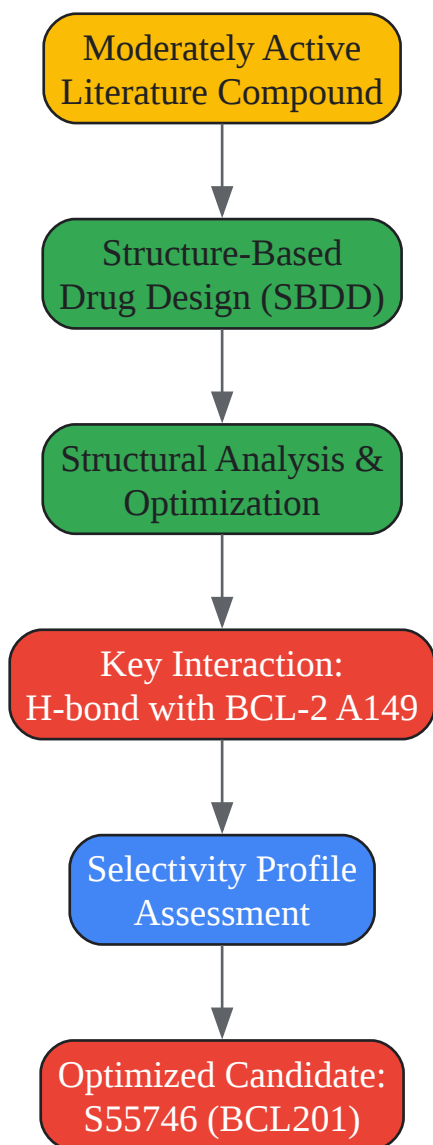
Moderately Active Literature Compound

Structure-Based Drug Design (SBDD)

Structural Analysis & Optimization

Key Interaction: H-bond with BCL-2 A149

Selectivity Profile Assessment

Optimized Candidate: S55746 (BCL201)